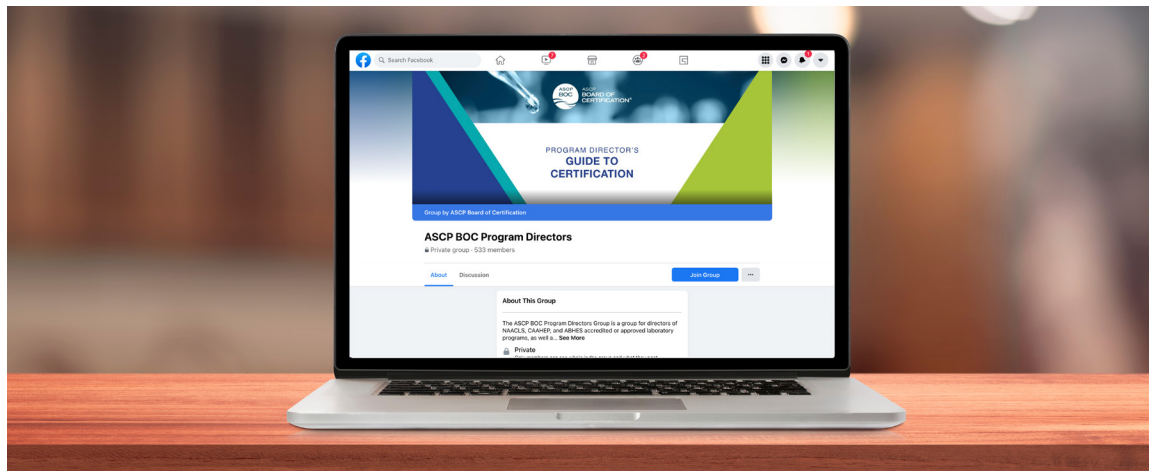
Search Facebook

7

2

1

ASCP BOC BOARD OF CERTIFICATION

PROGRAM DIRECTOR'S GUIDE TO CERTIFICATION

Group by ASCP Board of Certification

ASCP BOC Program Directors

Private group · 533 members

About Discussion

Join Group

...

About This Group

The ASCP BOC Program Directors Group is a group for directors of NAACLS, CAAHEP, and ABHES accredited or approved laboratory programs, as well a... See More

Private

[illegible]